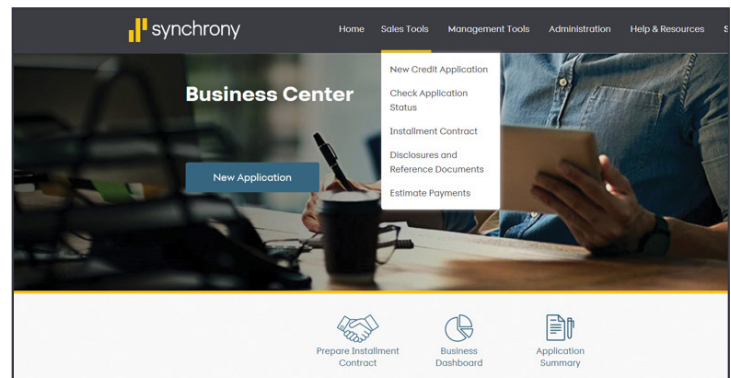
synchrony

Home Sales Tools Management Tools Administration Help & Resources S

New Credit Application
Check Application Status
Installment Contract
Disclosures and Reference Documents
Estimate Payments

Business Center

New Application

Prepare Installment Contract

Business Dashboard

Application Summary